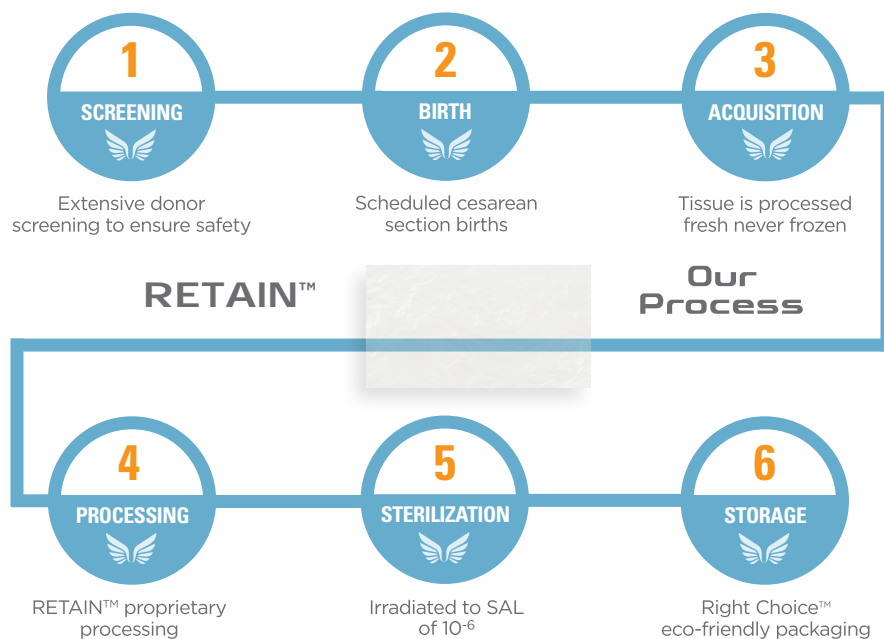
1
SCREENING
Extensive donor screening to ensure safety

2
BIRTH
Scheduled cesarean section births

3
ACQUISITION
Tissue is processed fresh never frozen

RETAIN™

Our Process

4
PROCESSING
RETAIN™ proprietary processing

5
STERILIZATION
Irradiated to SAL of $10^{-6}$

6
STORAGE
Right Choice™ eco-friendly packaging